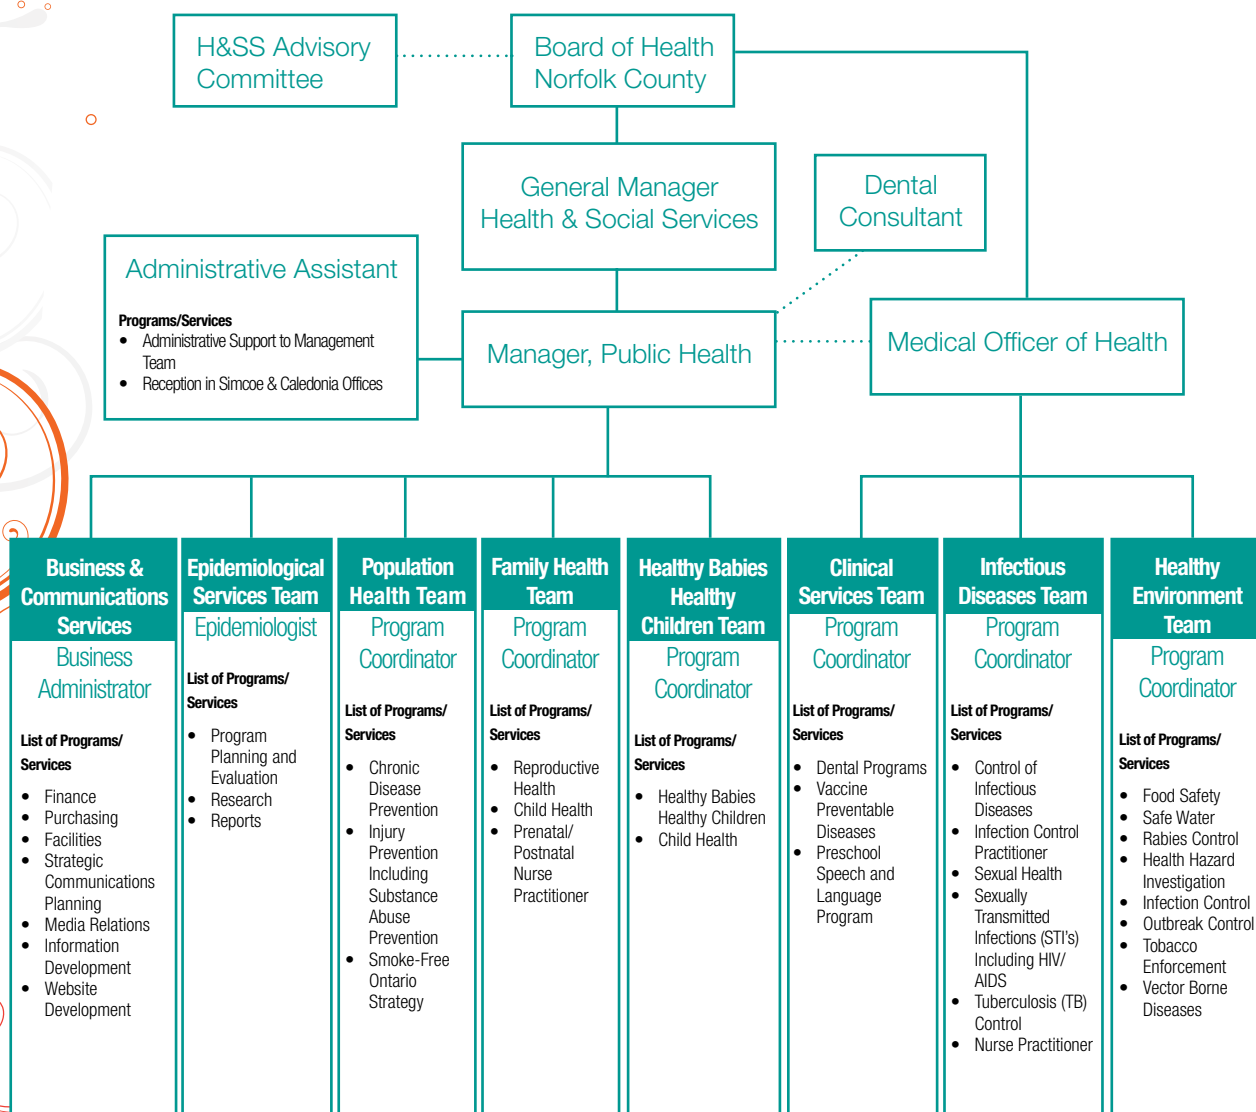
H&SS Advisory Committee

Board of Health Norfolk County

General Manager Health & Social Services

Dental Consultant

Administrative Assistant

Programs/Services
- Administrative Support to Management Team
- Reception in Simcoe & Caledonia Offices

Manager, Public Health

Medical Officer of Health

Business & Communications Services
Business Administrator

List of Programs/ Services
- Finance
- Purchasing
- Facilities
- Strategic Communications Planning
- Media Relations
- Information Development
- Website Development

Epidemiological Services Team
Epidemiologist

List of Programs/ Services
- Program Planning and Evaluation
- Research
- Reports

Population Health Team
Program Coordinator

List of Programs/ Services
- Chronic Disease Prevention
- Injury Prevention Including Substance Abuse Prevention
- Smoke-Free Ontario Strategy

Family Health Team
Program Coordinator

List of Programs/ Services
- Reproductive Health
- Child Health
- Prenatal/ Postnatal Nurse Practitioner

Healthy Babies Healthy Children Team
Program Coordinator

List of Programs/ Services
- Healthy Babies Healthy Children
- Child Health

Clinical Services Team
Program Coordinator

List of Programs/ Services
- Dental Programs
- Vaccine Preventable Diseases
- Preschool Speech and Language Program

Infectious Diseases Team
Program Coordinator

List of Programs/ Services
- Control of Infectious Diseases
- Infection Control Practitioner
- Sexual Health
- Sexually Transmitted Infections (STI's) Including HIV/ AIDS
- Tuberculosis (TB) Control
- Nurse Practitioner

Healthy Environment Team
Program Coordinator

List of Programs/ Services
- Food Safety
- Safe Water
- Rabies Control
- Health Hazard Investigation
- Infection Control
- Outbreak Control
- Tobacco Enforcement
- Vector Borne Diseases